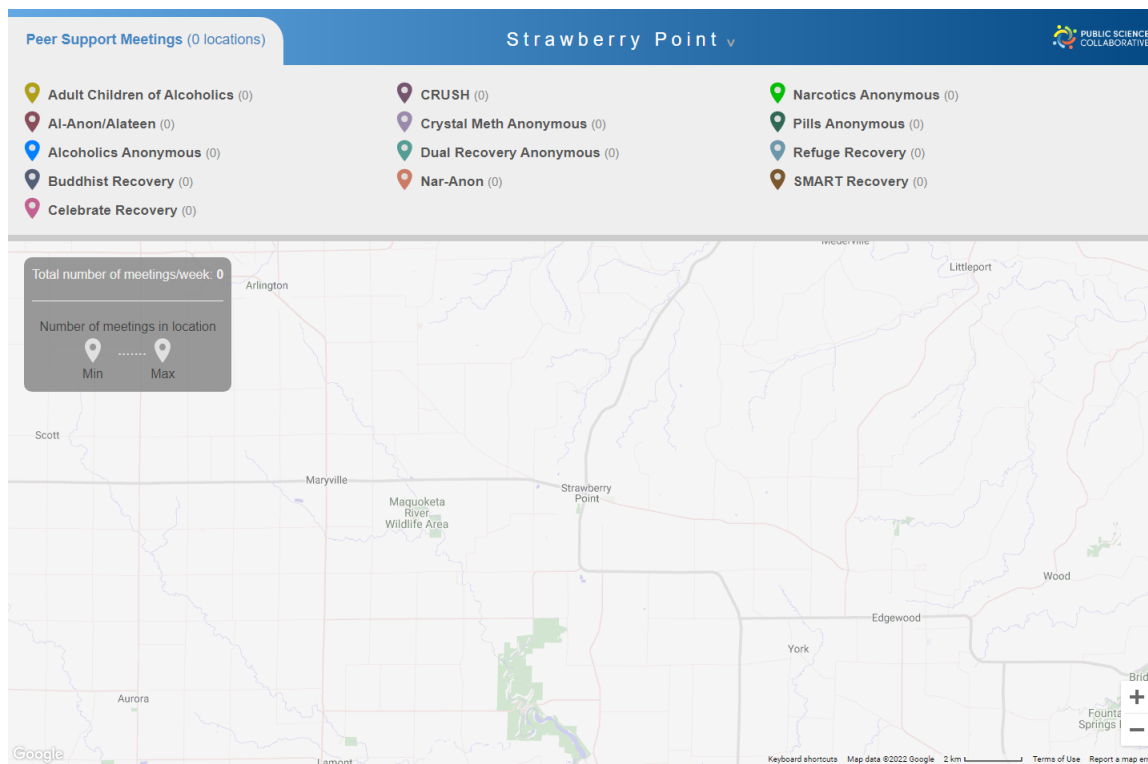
Peer Support Meetings (0 locations)

Strawberry Point v

PUBLIC SCIENCE COLLABORATIVE

Adult Children of Alcoholics (0)
Al-Anon/Alateen (0)
Alcoholics Anonymous (0)
Buddhist Recovery (0)
Celebrate Recovery (0)

CRUSH (0)
Crystal Meth Anonymous (0)
Dual Recovery Anonymous (0)
Nar-Anon (0)

Narcotics Anonymous (0)
Pills Anonymous (0)
Refuge Recovery (0)
SMART Recovery (0)

Total number of meetings/week: 0

Number of meetings in location
Min
Max

Medervill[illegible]
Littleport
Arlington
Scott
Maryville
Strawberry Point
Maquoketa River Wildlife Area
Wood
Edgewood
York
Aurora
Brid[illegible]
Founta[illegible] Springs
Lamont

Google

+
−

Keyboard shortcuts Map data ©2022 Google 2 km Terms of Use Report a map err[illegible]